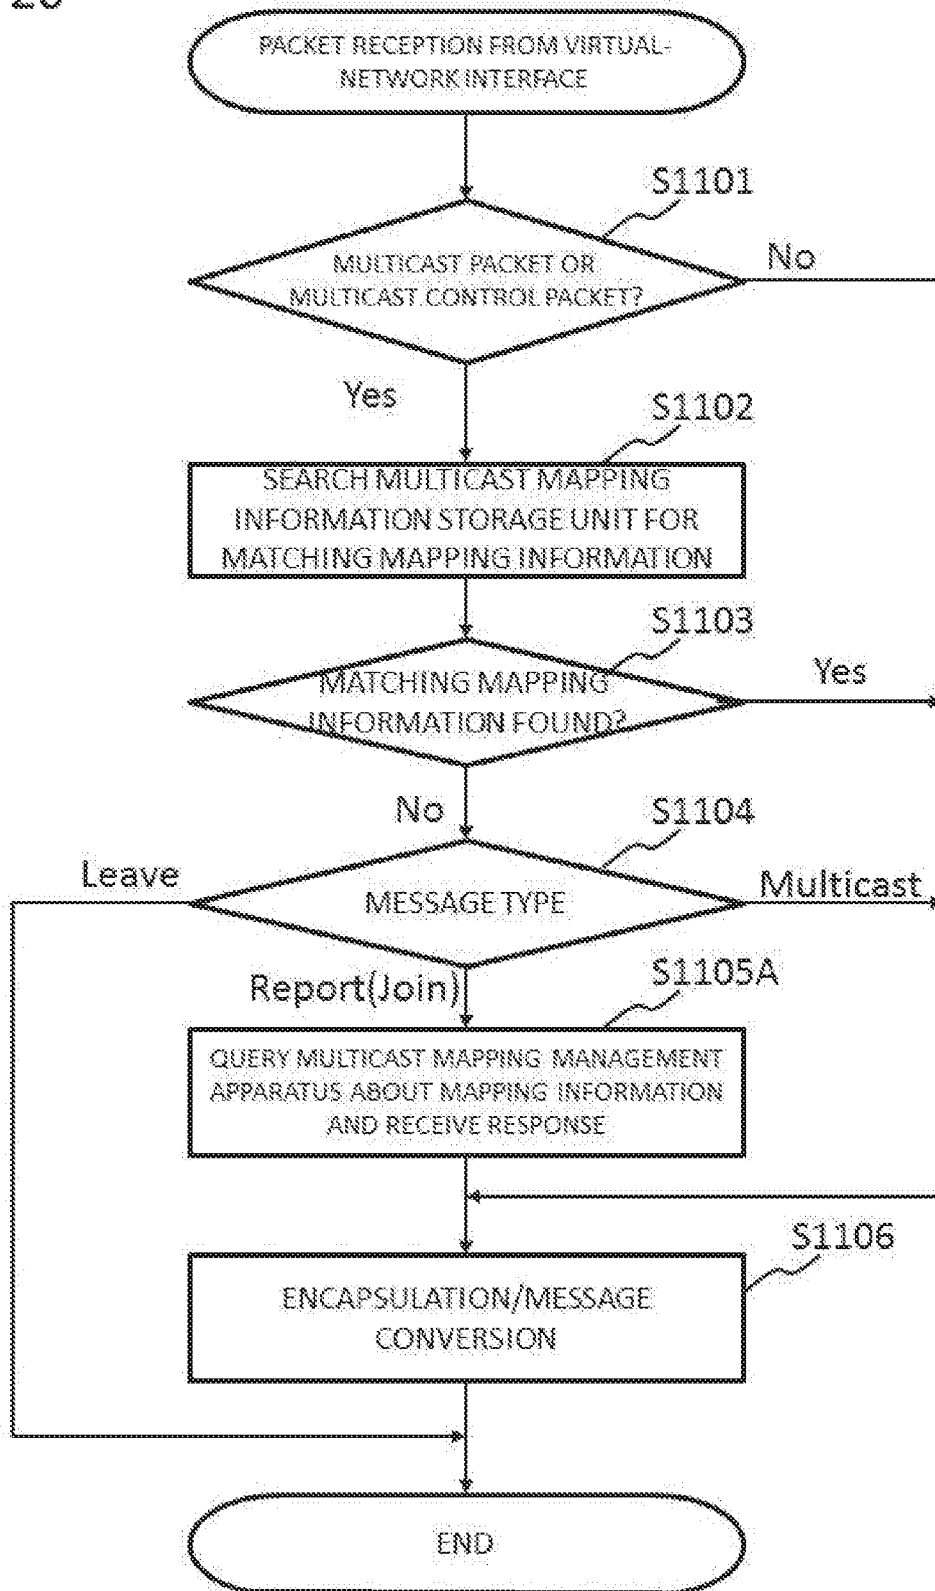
PACKET RECEPTION FROM VIRTUAL-NETWORK INTERFACE

S1101

MULTICAST PACKET OR MULTICAST CONTROL PACKET?

No

Yes

S1102

SEARCH MULTICAST MAPPING INFORMATION STORAGE UNIT FOR MATCHING MAPPING INFORMATION

S1103

MATCHING MAPPING INFORMATION FOUND?

Yes

No

S1104

Leave

MESSAGE TYPE

Multicast

Report(Join)

S1105A

QUERY MULTICAST MAPPING MANAGEMENT APPARATUS ABOUT MAPPING INFORMATION AND RECEIVE RESPONSE

S1106

ENCAPSULATION/MESSAGE CONVERSION

END